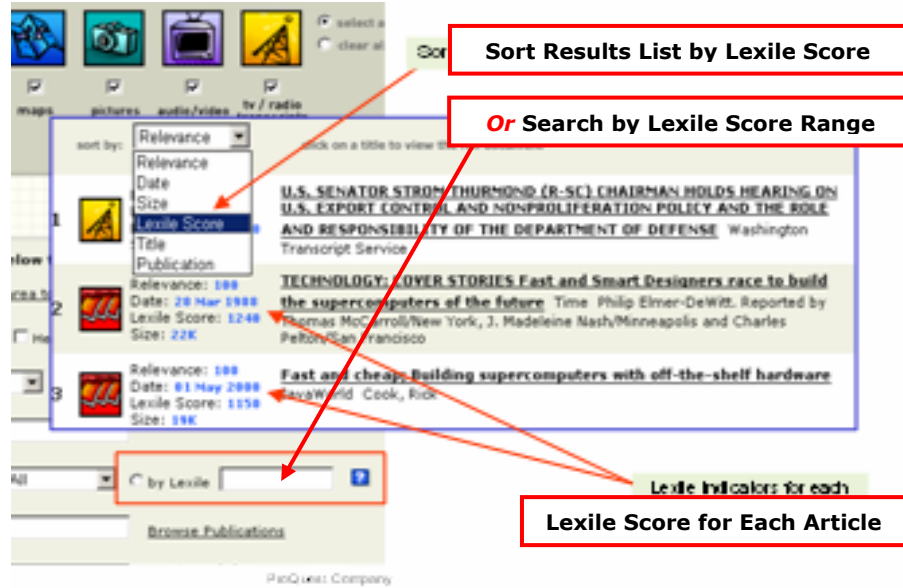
select a
clear al
Sor
Sort Results List by Lexile Score
maps
pictures
audio/video
tv / radio transcripts
Or Search by Lexile Score Range
sort by: Relevance
click on a title to view the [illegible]
Relevance
Date
Size
Lexile Score
Title
Publication
1
U.S. SENATOR STROM THURMOND (R-SC) CHAIRMAN HOLDS HEARING ON U.S. EXPORT CONTROL AND NONPROLIFERATION POLICY AND THE ROLE AND RESPONSIBILITY OF THE DEPARTMENT OF DEFENSE Washington Transcript Service
2
Relevance: 100
Date: 28 Mar 1988
Lexile Score: 1240
Size: 22K
TECHNOLOGY: COVER STORIES Fast and Smart Designers race to build the supercomputers of the future Time Philip Elmer-DeWitt. Reported by Thomas McCarroll/New York, J. Madeleine Nash/Minneapolis and Charles Pelton/San Francisco
3
Relevance: 100
Date: 01 May 2000
Lexile Score: 1150
Size: 19K
Fast and cheap: Building supercomputers with off-the-shelf hardware JavaWorld Cook, Rick
All
by Lexile
Lexile indicators for each
Lexile Score for Each Article
Browse Publications
ProQuest Company